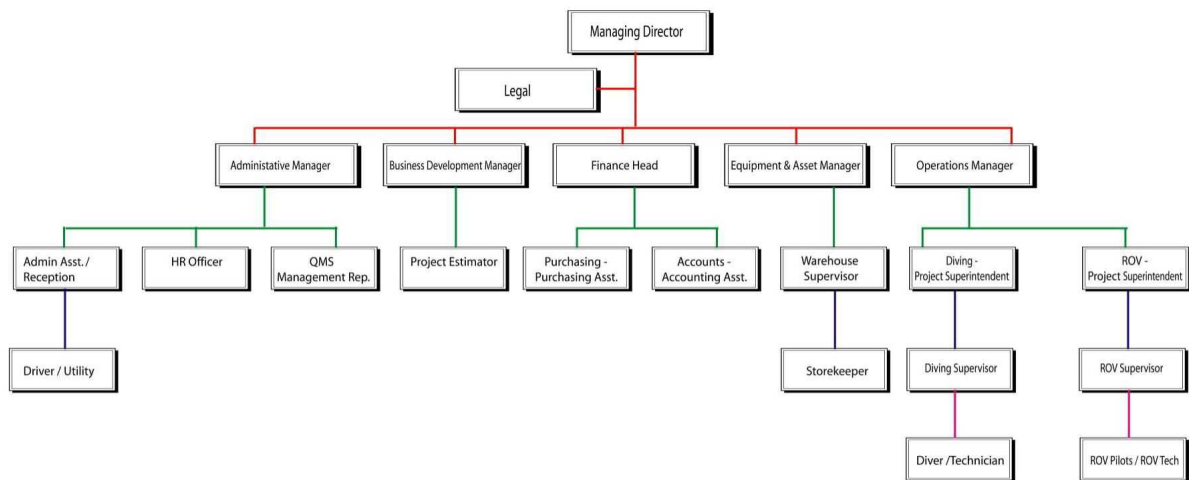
Managing Director

Legal

Administative Manager

Business Development Manager

Finance Head

Equipment & Asset Manager

Operations Manager

Admin Asst. / Reception

HR Officer

QMS Management Rep.

Project Estimator

Purchasing - Purchasing Asst.

Accounts - Accounting Asst.

Warehouse Supervisor

Diving - Project Superintendent

ROV - Project Superintendent

Driver / Utility

Storekeeper

Diving Supervisor

ROV Supervisor

Diver /Technician

ROV Pilots / ROV Tech